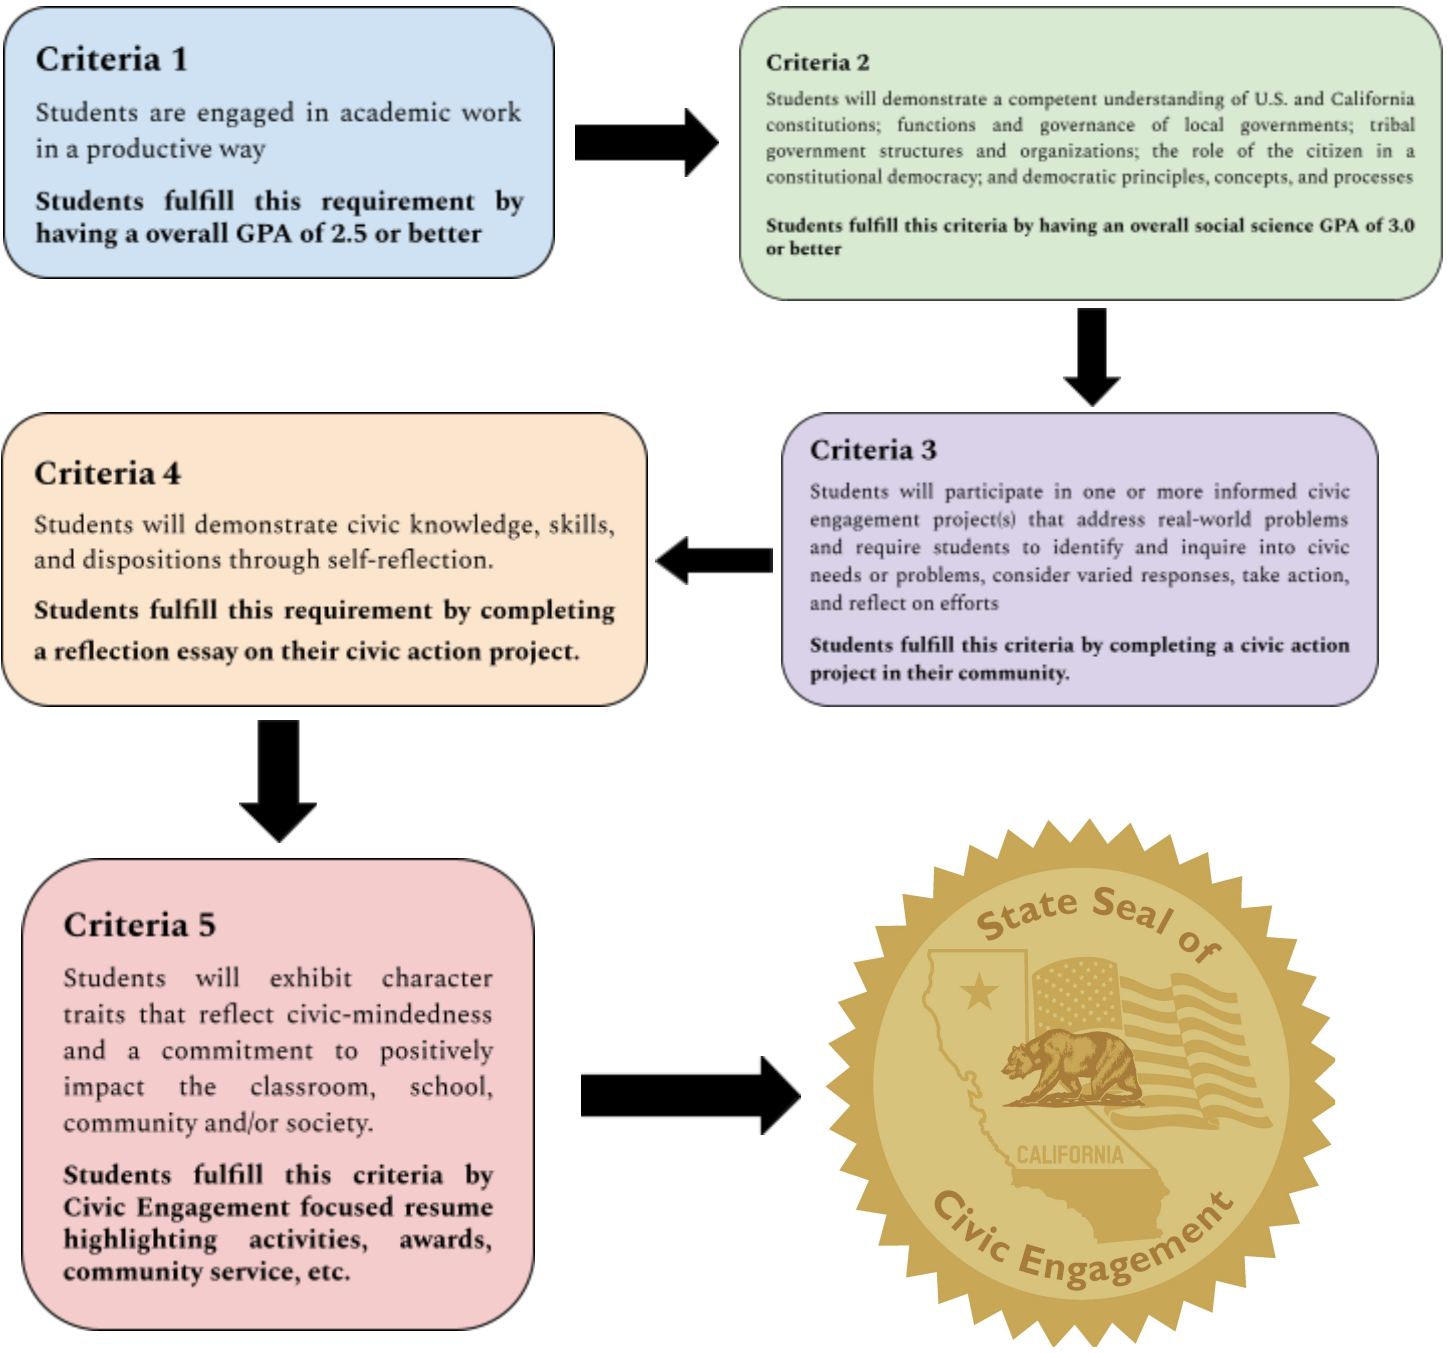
Criteria 1

Students are engaged in academic work in a productive way

Students fulfill this requirement by having a overall GPA of 2.5 or better

Criteria 2

Students will demonstrate a competent understanding of U.S. and California constitutions; functions and governance of local governments; tribal government structures and organizations; the role of the citizen in a constitutional democracy; and democratic principles, concepts, and processes

Students fulfill this criteria by having an overall social science GPA of 3.0 or better

Criteria 3

Students will participate in one or more informed civic engagement project(s) that address real-world problems and require students to identify and inquire into civic needs or problems, consider varied responses, take action, and reflect on efforts

Students fulfill this criteria by completing a civic action project in their community.

Criteria 4

Students will demonstrate civic knowledge, skills, and dispositions through self-reflection.

Students fulfill this requirement by completing a reflection essay on their civic action project.

Criteria 5

Students will exhibit character traits that reflect civic-mindedness and a commitment to positively impact the classroom, school, community and/or society.

Students fulfill this criteria by Civic Engagement focused resume highlighting activities, awards, community service, etc.

State Seal of Civic Engagement

CALIFORNIA